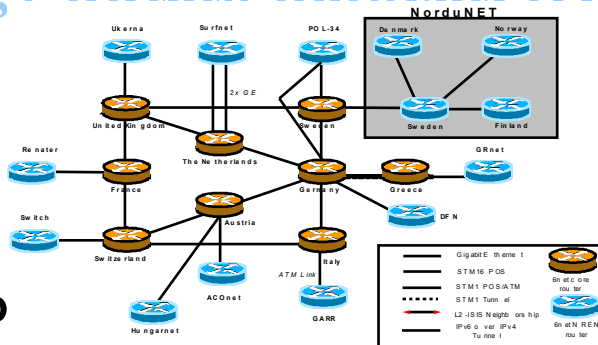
NorduNET

Ukerna

Surfnet

POL-34

Denmark

Norway

Sweden

Finland

2x GE

United Kingdom

Sweden

The Netherlands

Renater

France

Germany

Greece

GRnet

DFN

Switch

Austria

Switzerland

Italy

ATM Link

ACOnet

GARR

Hungarnet

Gigabit Ethernet

STM16 POS

STM1 POS/ATM

STM1 Tunnel

L2-ISIS Neighborship

IPv6 over IPv4 Tunnel

6net core router

6net NREN router